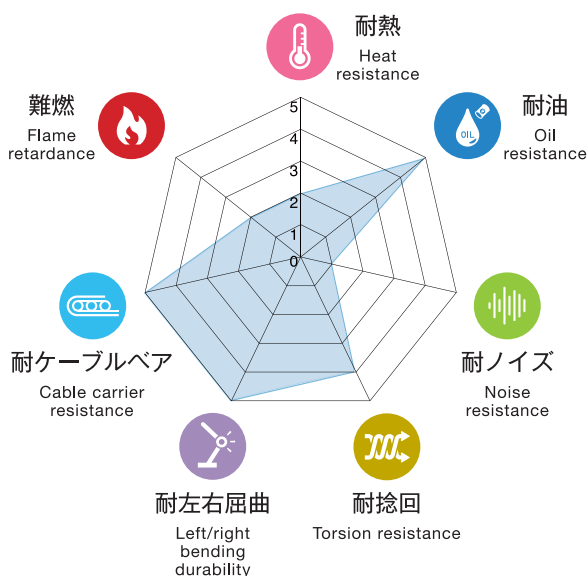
耐熱
Heat resistance

耐油
Oil resistance

耐ノイズ
Noise resistance

耐捻回
Torsion resistance

耐左右屈曲
Left/right bending durability

耐ケーブルベア
Cable carrier resistance

難燃
Flame retardance

OIL

5
4
3
2
1
0